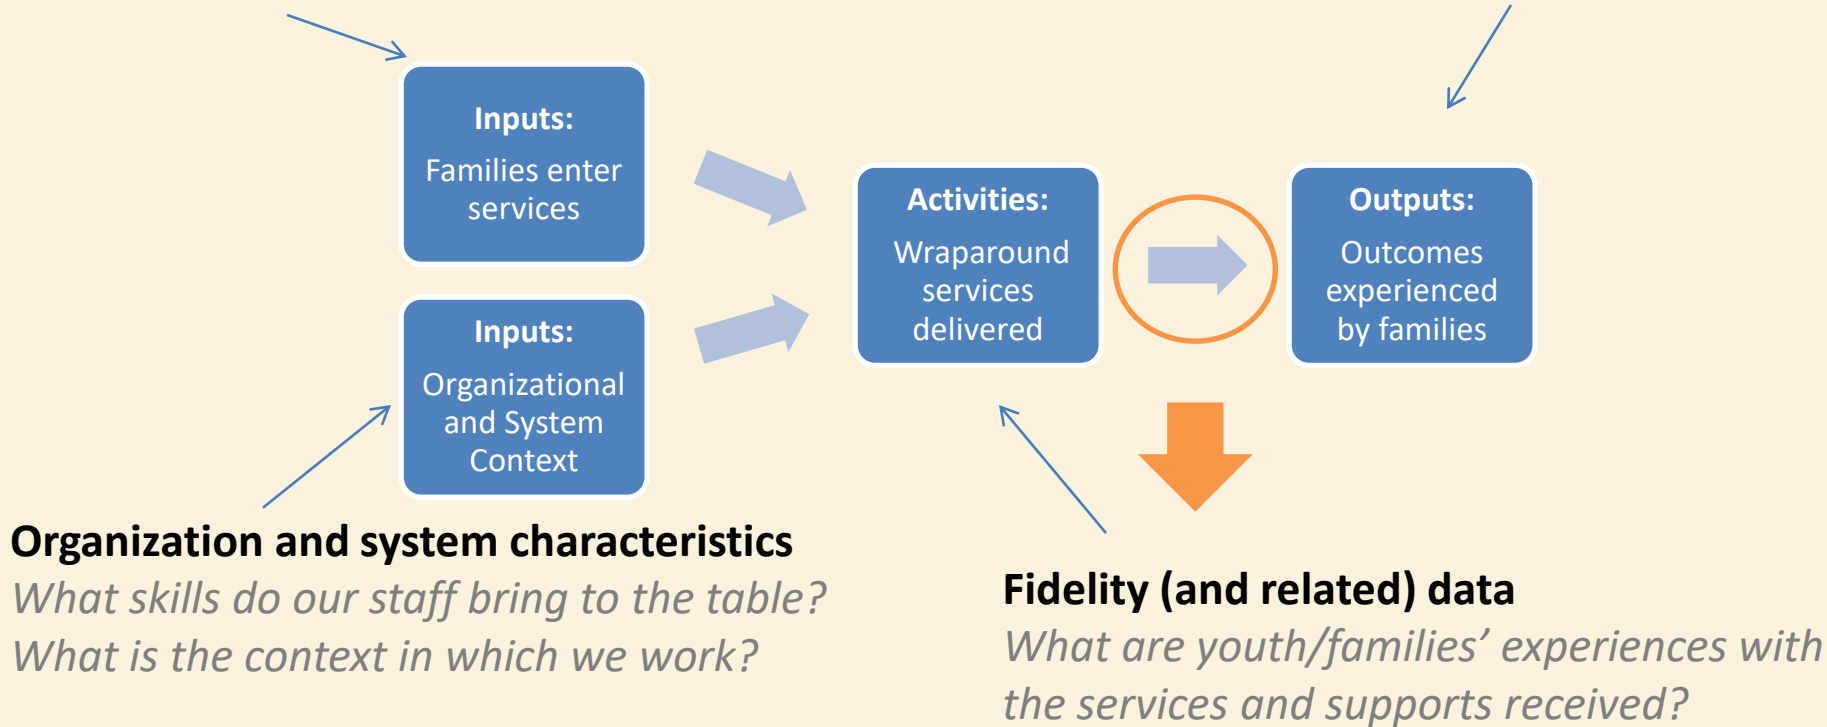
Inputs:
Families enter services

Inputs:
Organizational and System Context

Activities:
Wraparound services delivered

Outputs:
Outcomes experienced by families

Organization and system characteristics
What skills do our staff bring to the table?
What is the context in which we work?

Fidelity (and related) data
What are youth/families' experiences with the services and supports received?